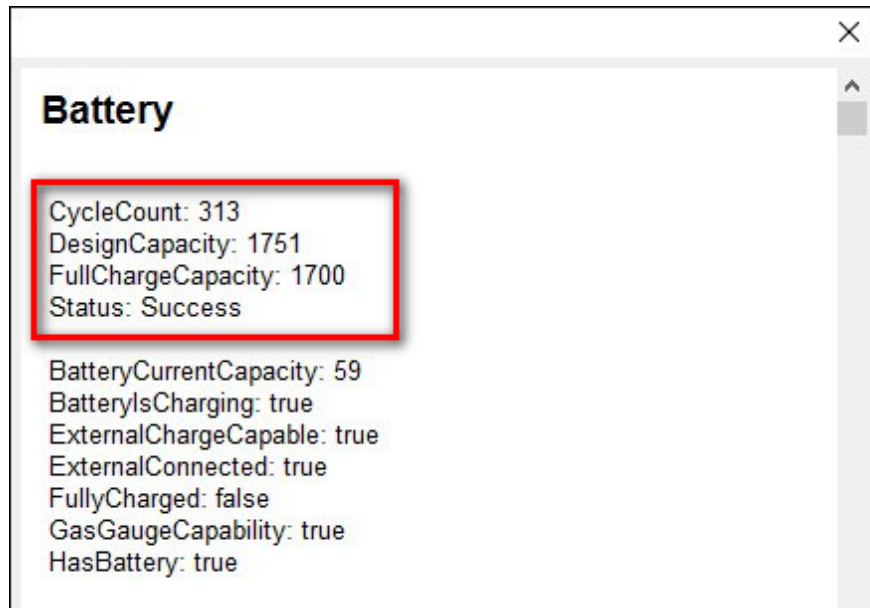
Battery

CycleCount: 313
DesignCapacity: 1751
FullChargeCapacity: 1700
Status: Success

BatteryCurrentCapacity: 59
BatteryIsCharging: true
ExternalChargeCapable: true
ExternalConnected: true
FullyCharged: false
GasGaugeCapability: true
HasBattery: true